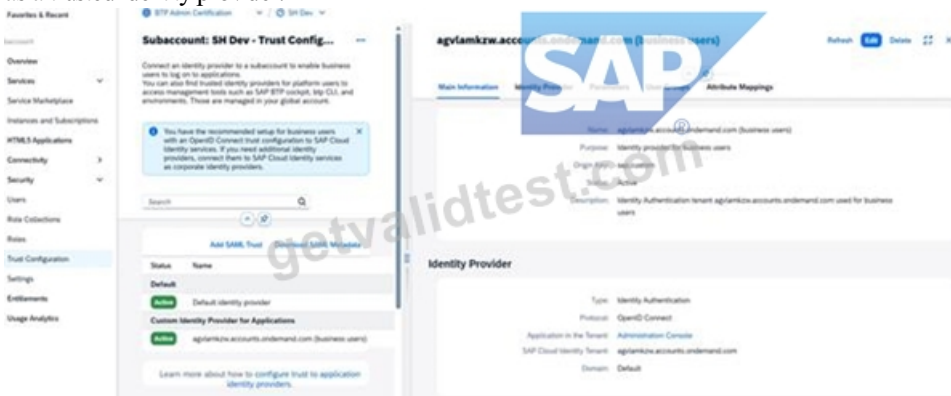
Favorites & Recent

Account

Overview

Services

Service Marketplace

Instances and Subscriptions

HTML5 Applications

Connectivity

Security

Users

Role Collections

Roles

Trust Configuration

Settings

Entitlements

Usage Analytics

BTP Admin Certification | SH Dev

Subaccount: SH Dev - Trust Config...

Connect an identity provider to a subaccount to enable business users to log on to applications. You can also find trusted identity providers for platform users to access management tools such as SAP BTP cockpit, btp CLI, and environments. Those are managed in your global account.

You have the recommended setup for business users with an OpenID Connect trust configuration to SAP Cloud Identity services. If you need additional identity providers, connect them to SAP Cloud Identity services as corporate identity providers.

Search

Add SAML Trust | Download SAML Metadata

| Status | Name |
|---|---|
| Default | |
| Active | Default identity provider |
| Custom Identity Provider for Applications | |
| Active | agvlamkzw.accounts.ondemand.com (business users) |

Learn more about how to configure trust to application identity providers.

agvlamkzw.accounts.ondemand.com (business users)

Refresh Edit Delete

Main Information | Identity Provider | Parameters | User Groups | Attribute Mappings

Name: agvlamkzw.accounts.ondemand.com (business users)

Purpose: Identity provider for business users

Origin Key: sap.custom

Status: Active

Description: Identity Authentication tenant agvlamkzw.accounts.ondemand.com used for business users

Identity Provider

Type: Identity Authentication

Protocol: OpenID Connect

Application in the Tenant: Administration Console

SAP Cloud Identity Tenant: agvlamkzw.accounts.ondemand.com

Domain: Default

SAP

getvalidtest.com